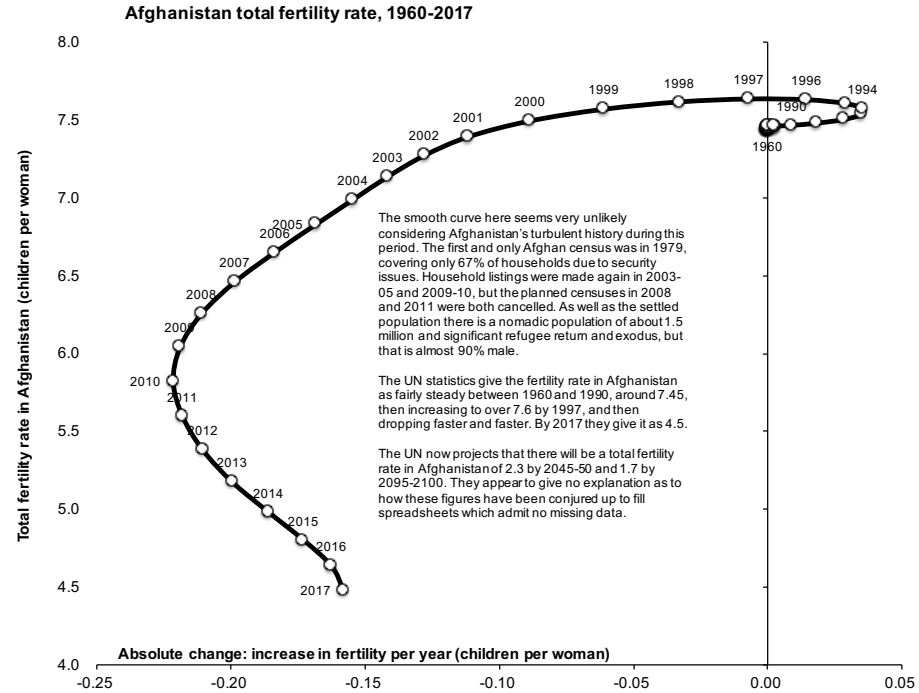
Afghanistan total fertility rate, 1960-2017

Total fertility rate in Afghanistan (children per woman)

8.0
7.5
7.0
6.5
6.0
5.5
5.0
4.5
4.0

1999
1998
1997
1996
1994
2000
1990
2001
1960
2002
2003
2004
2005
2006
2007
2008
2009
2010
2011
2012
2013
2014
2015
2016
2017

The smooth curve here seems very unlikely considering Afghanistan's turbulent history during this period. The first and only Afghan census was in 1979, covering only 67% of households due to security issues. Household listings were made again in 2003-05 and 2009-10, but the planned censuses in 2008 and 2011 were both cancelled. As well as the settled population there is a nomadic population of about 1.5 million and significant refugee return and exodus, but that is almost 90% male.

The UN statistics give the fertility rate in Afghanistan as fairly steady between 1960 and 1990, around 7.45, then increasing to over 7.6 by 1997, and then dropping faster and faster. By 2017 they give it as 4.5.

The UN now projects that there will be a total fertility rate in Afghanistan of 2.3 by 2045-50 and 1.7 by 2095-2100. They appear to give no explanation as to how these figures have been conjured up to fill spreadsheets which admit no missing data.

Absolute change: increase in fertility per year (children per woman)

-0.25
-0.20
-0.15
-0.10
-0.05
0.00
0.05